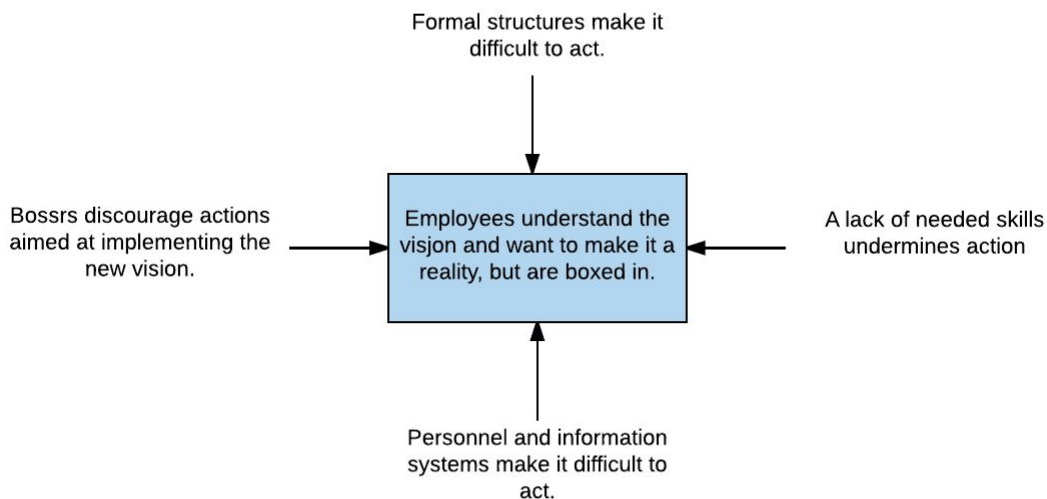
Formal structures make it difficult to act.

Bossrs discourage actions aimed at implementing the new vision.

Employees understand the visjon and want to make it a reality, but are boxed in.

A lack of needed skills undermines action

Personnel and information systems make it difficult to act.